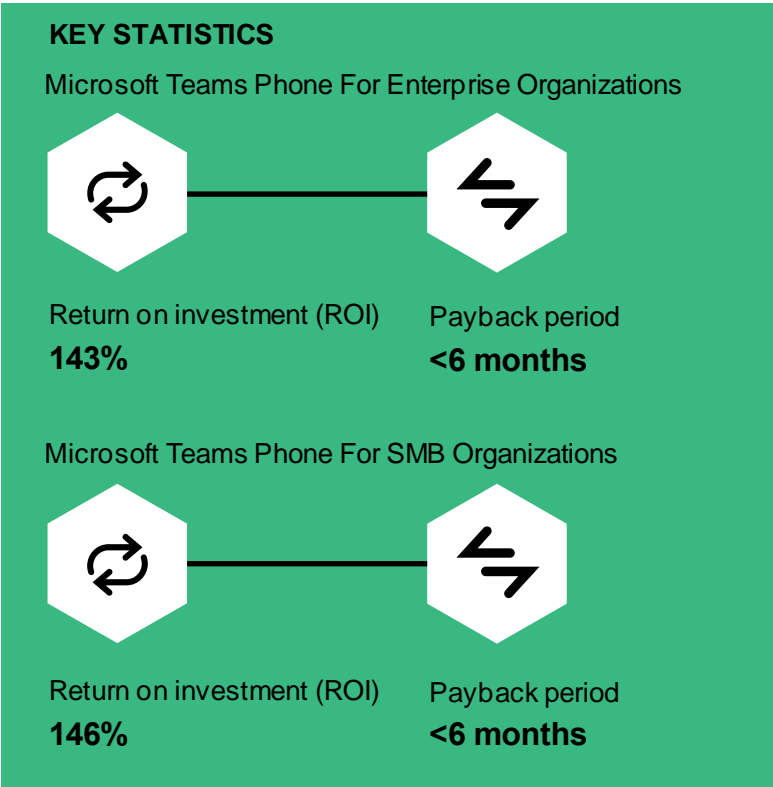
KEY STATISTICS

Microsoft Teams Phone For Enterprise Organizations

Return on investment (ROI)
143%

Payback period
<6 months

Microsoft Teams Phone For SMB Organizations

Return on investment (ROI)
146%

Payback period
<6 months